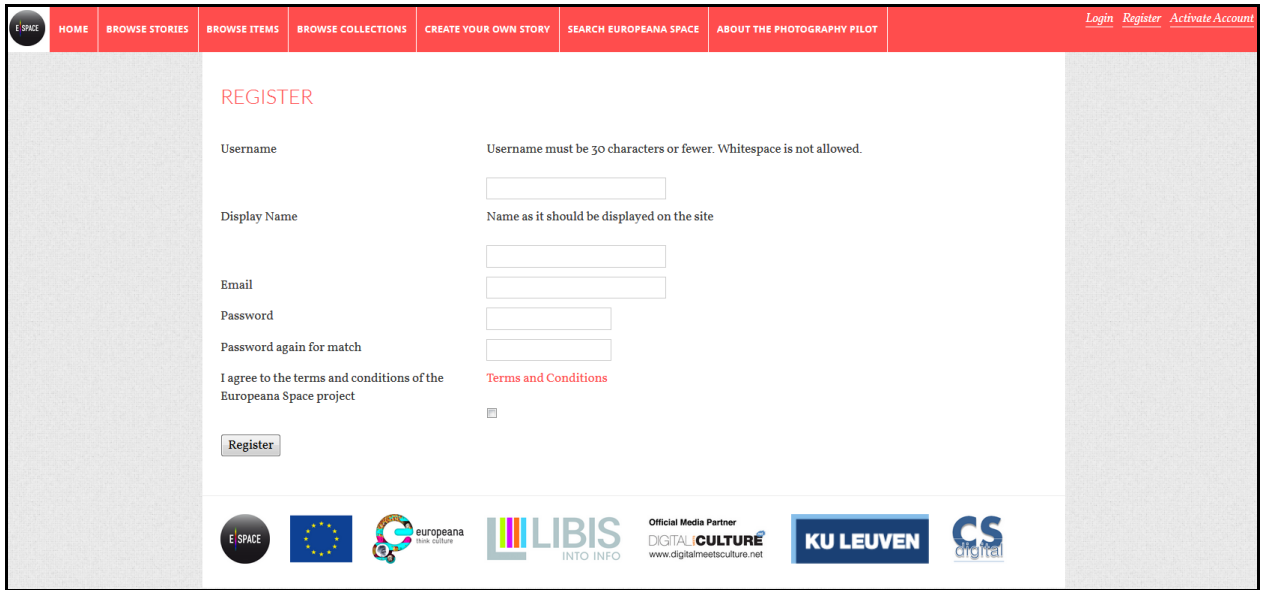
E SPACE

HOME | BROWSE STORIES | BROWSE ITEMS | BROWSE COLLECTIONS | CREATE YOUR OWN STORY | SEARCH EUROPEANA SPACE | ABOUT THE PHOTOGRAPHY PILOT

Login Register Activate Account

REGISTER

Username

Username must be 30 characters or fewer. Whitespace is not allowed.

Display Name

Name as it should be displayed on the site

Email

Password

Password again for match

I agree to the terms and conditions of the Europeana Space project

Terms and Conditions

Register

E SPACE

europeana think culture

LIBIS INTO INFO

Official Media Partner
DIGITALCULTURE
www.digitalmeetsculture.net

KU LEUVEN

CS digital